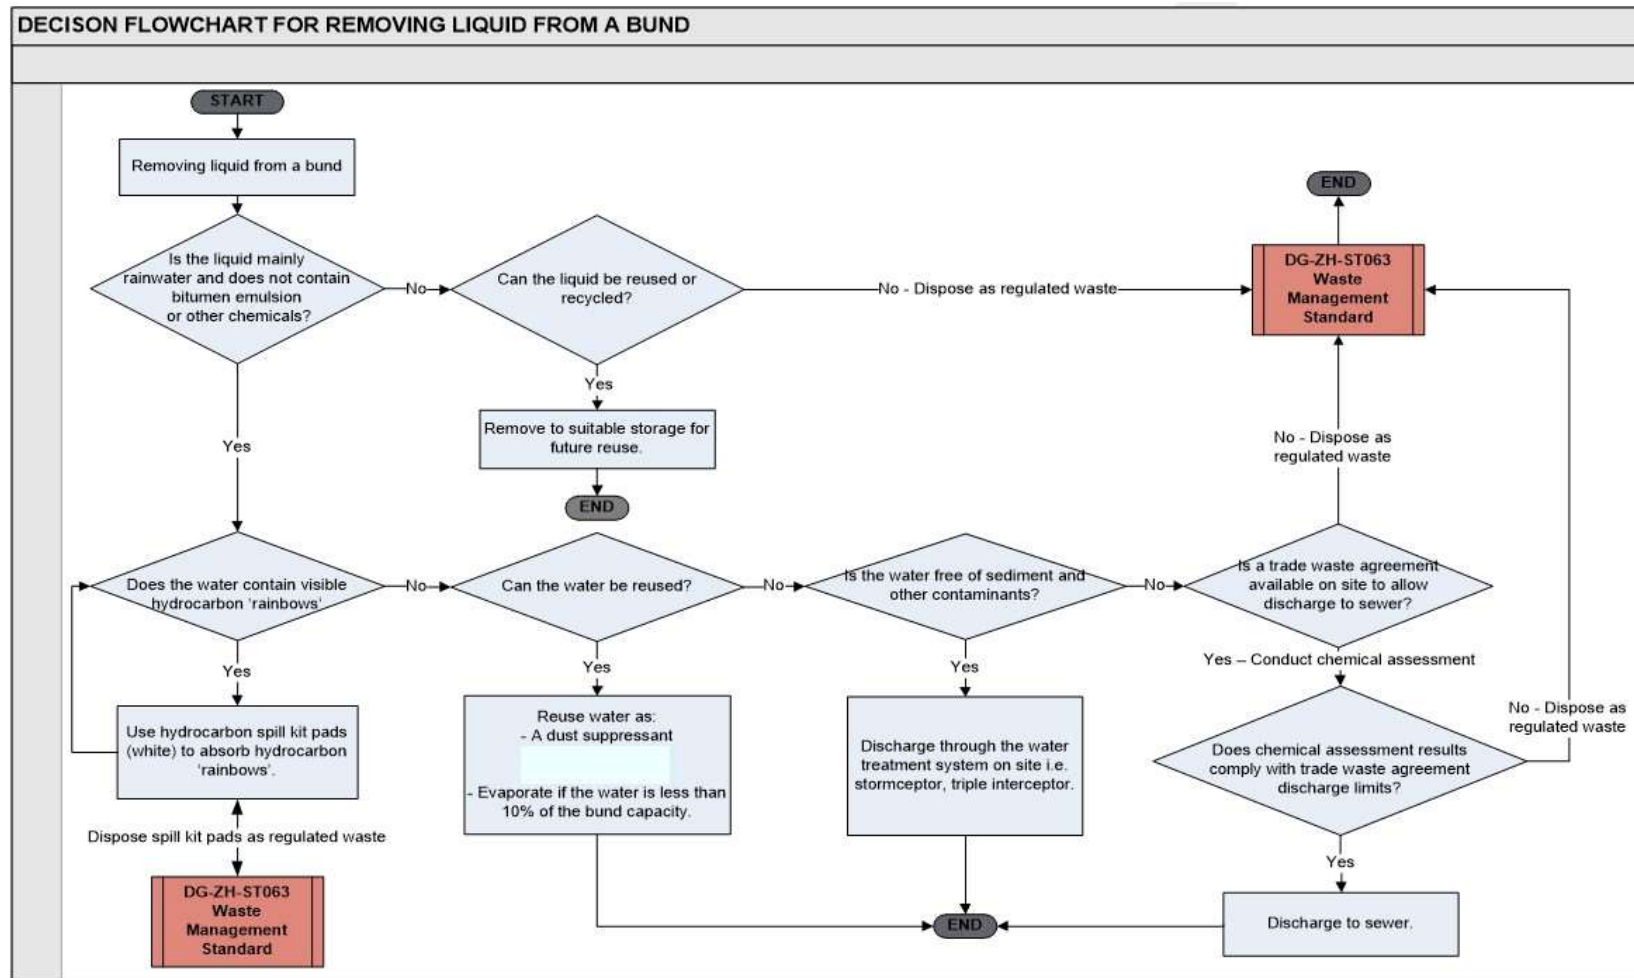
DECISON FLOWCHART FOR REMOVING LIQUID FROM A BUND

START

Removing liquid from a bund

Is the liquid mainly rainwater and does not contain bitumen emulsion or other chemicals?

No

Can the liquid be reused or recycled?

No - Dispose as regulated waste

DG-ZH-ST063 Waste Management Standard

END

Yes

Remove to suitable storage for future reuse.

END

Yes

No - Dispose as regulated waste

Does the water contain visible hydrocarbon 'rainbows'

No

Can the water be reused?

No

Is the water free of sediment and other contaminants?

No

Is a trade waste agreement available on site to allow discharge to sewer?

Yes

Use hydrocarbon spill kit pads (white) to absorb hydrocarbon 'rainbows'.

Dispose spill kit pads as regulated waste

DG-ZH-ST063 Waste Management Standard

Yes

Reuse water as:
- A dust suppressant

- Evaporate if the water is less than 10% of the bund capacity.

Yes

Discharge through the water treatment system on site i.e. stormceptor, triple interceptor.

Yes – Conduct chemical assessment

Does chemical assessment results comply with trade waste agreement discharge limits?

No - Dispose as regulated waste

Yes

Discharge to sewer.

END